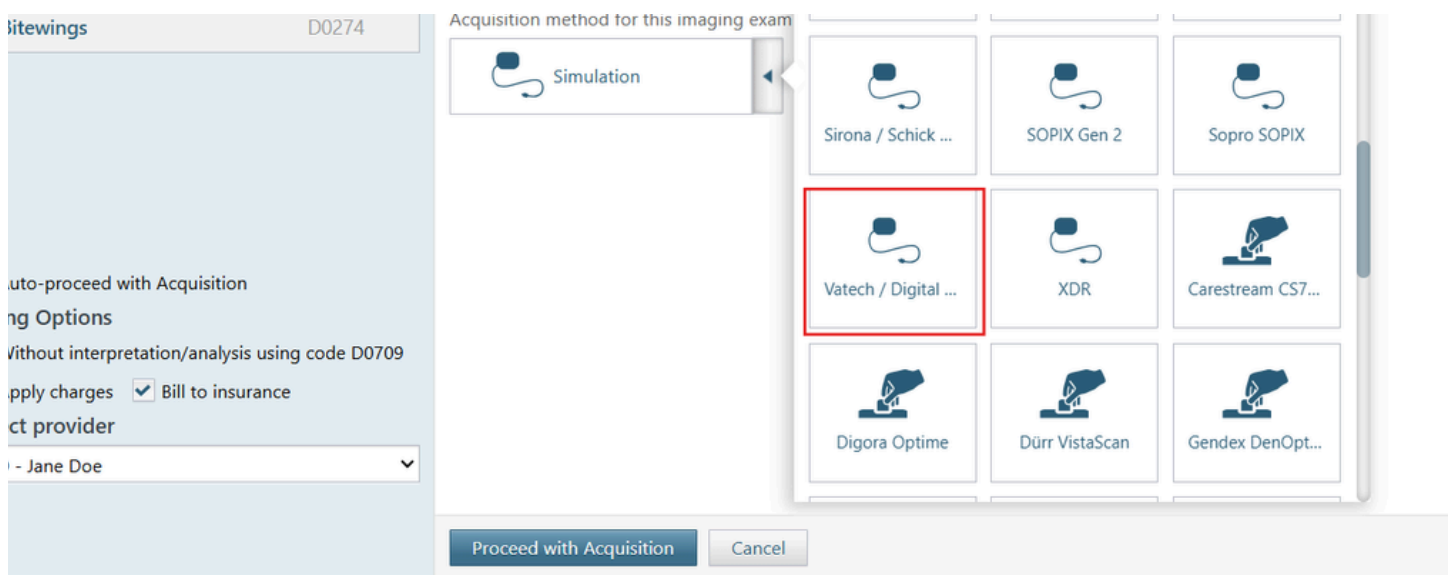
3itewings D0274

uto-proceed with Acquisition

ng Options

Vithout interpretation/analysis using code D0709

pply charges Bill to insurance

ct provider

) - Jane Doe

Acquisition method for this imaging exam

Simulation

Sirona / Schick ...

SOPIX Gen 2

Sopro SOPIX

Vatech / Digital ...

XDR

Carestream CS7...

Digora Optime

Dürr VistaScan

Gendex DenOpt...

Proceed with Acquisition

Cancel